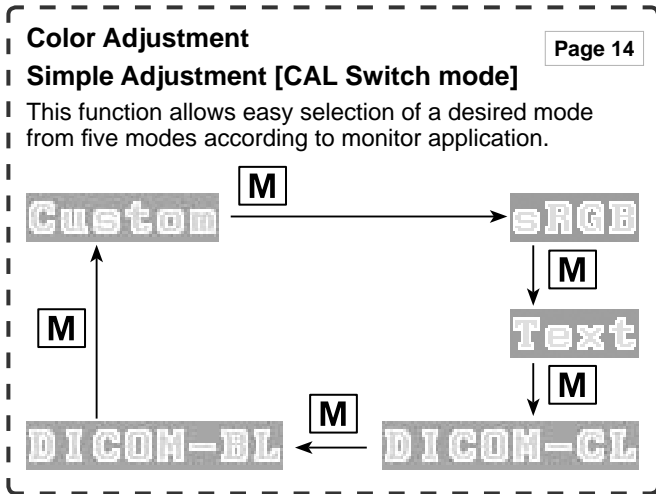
Color Adjustment

Page 14

Simple Adjustment [CAL Switch mode]

This function allows easy selection of a desired mode from five modes according to monitor application.

M

Custom

sRGB

M

Text

M

M

M

DICOM-BL

DICOM-CL